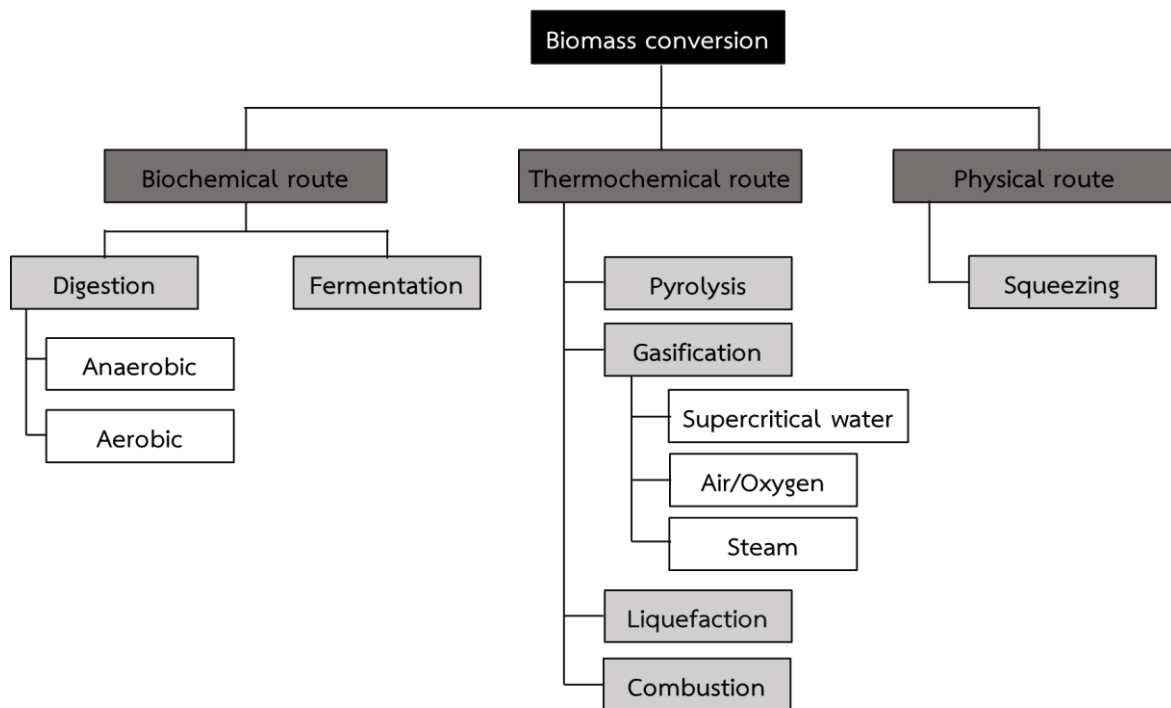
Biomass conversion

Biochemical route

Thermochemical route

Physical route

Digestion

Fermentation

Anaerobic

Aerobic

Pyrolysis

Gasification

Supercritical water

Air/Oxygen

Steam

Liquefaction

Combustion

Squeezing